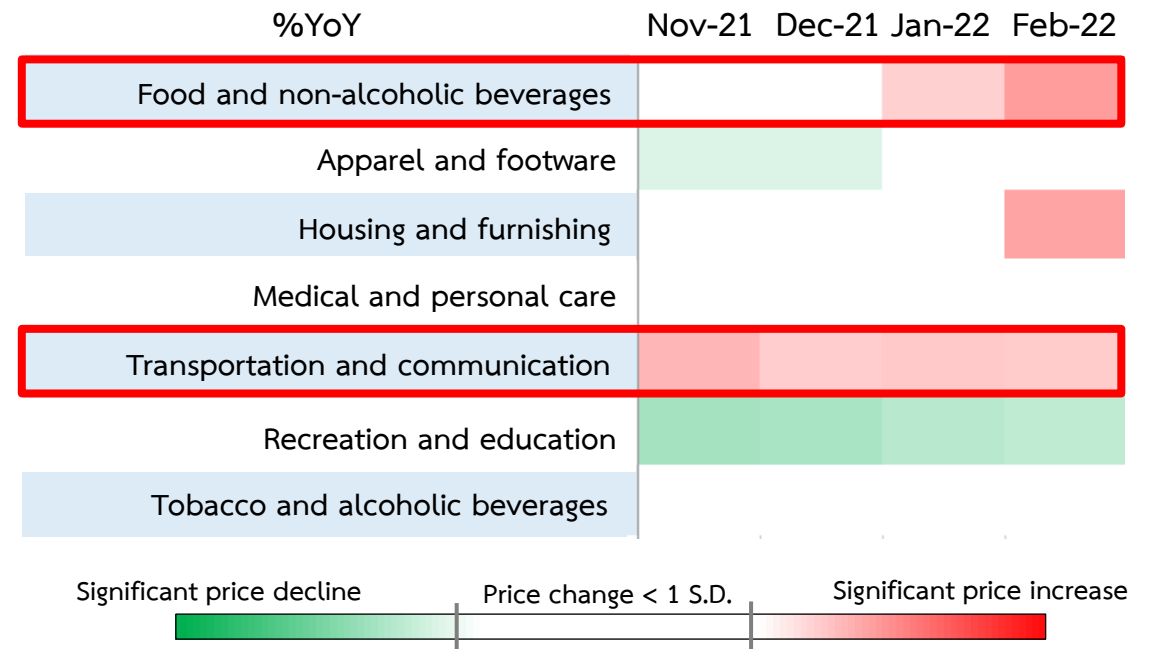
| %YoY | Nov-21 | Dec-21 | Jan-22 | Feb-22 |
|---|---|---|---|---|
| Food and non-alcoholic beverages | | | | |
| Apparel and footware | | | | |
| Housing and furnishing | | | | |
| Medical and personal care | | | | |
| Transportation and communication | | | | |
| Recreation and education | | | | |
| Tobacco and alcoholic beverages | | | | |

Significant price decline
Price change < 1 S.D.
Significant price increase